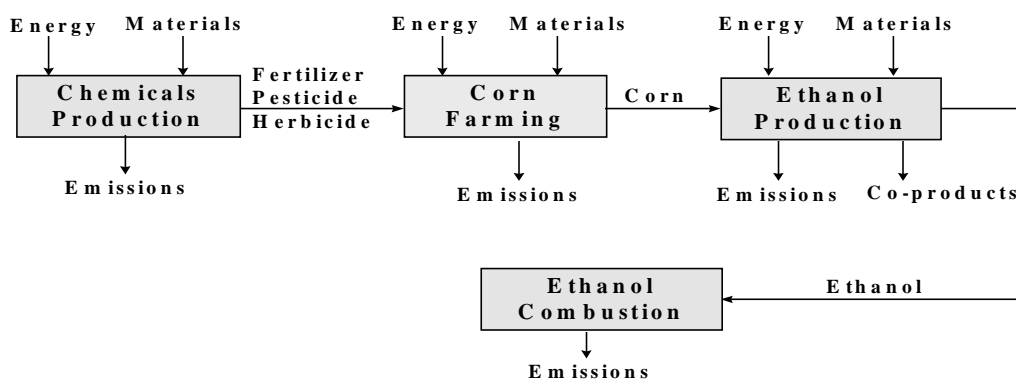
Energy Materials

Chemicals Production

Emissions

Fertilizer
Pesticide
Herbicide

Energy Materials

Corn Farming

Emissions

Corn

Energy Materials

Ethanol Production

Emissions Co-products

Ethanol

Ethanol Combustion

Emissions